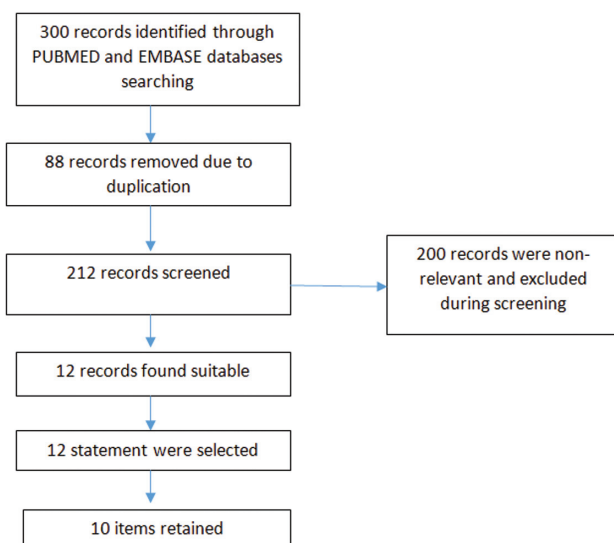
300 records identified through PUBMED and EMBASE databases searching

88 records removed due to duplication

212 records screened

200 records were non-relevant and excluded during screening

12 records found suitable

12 statement were selected

10 items retained